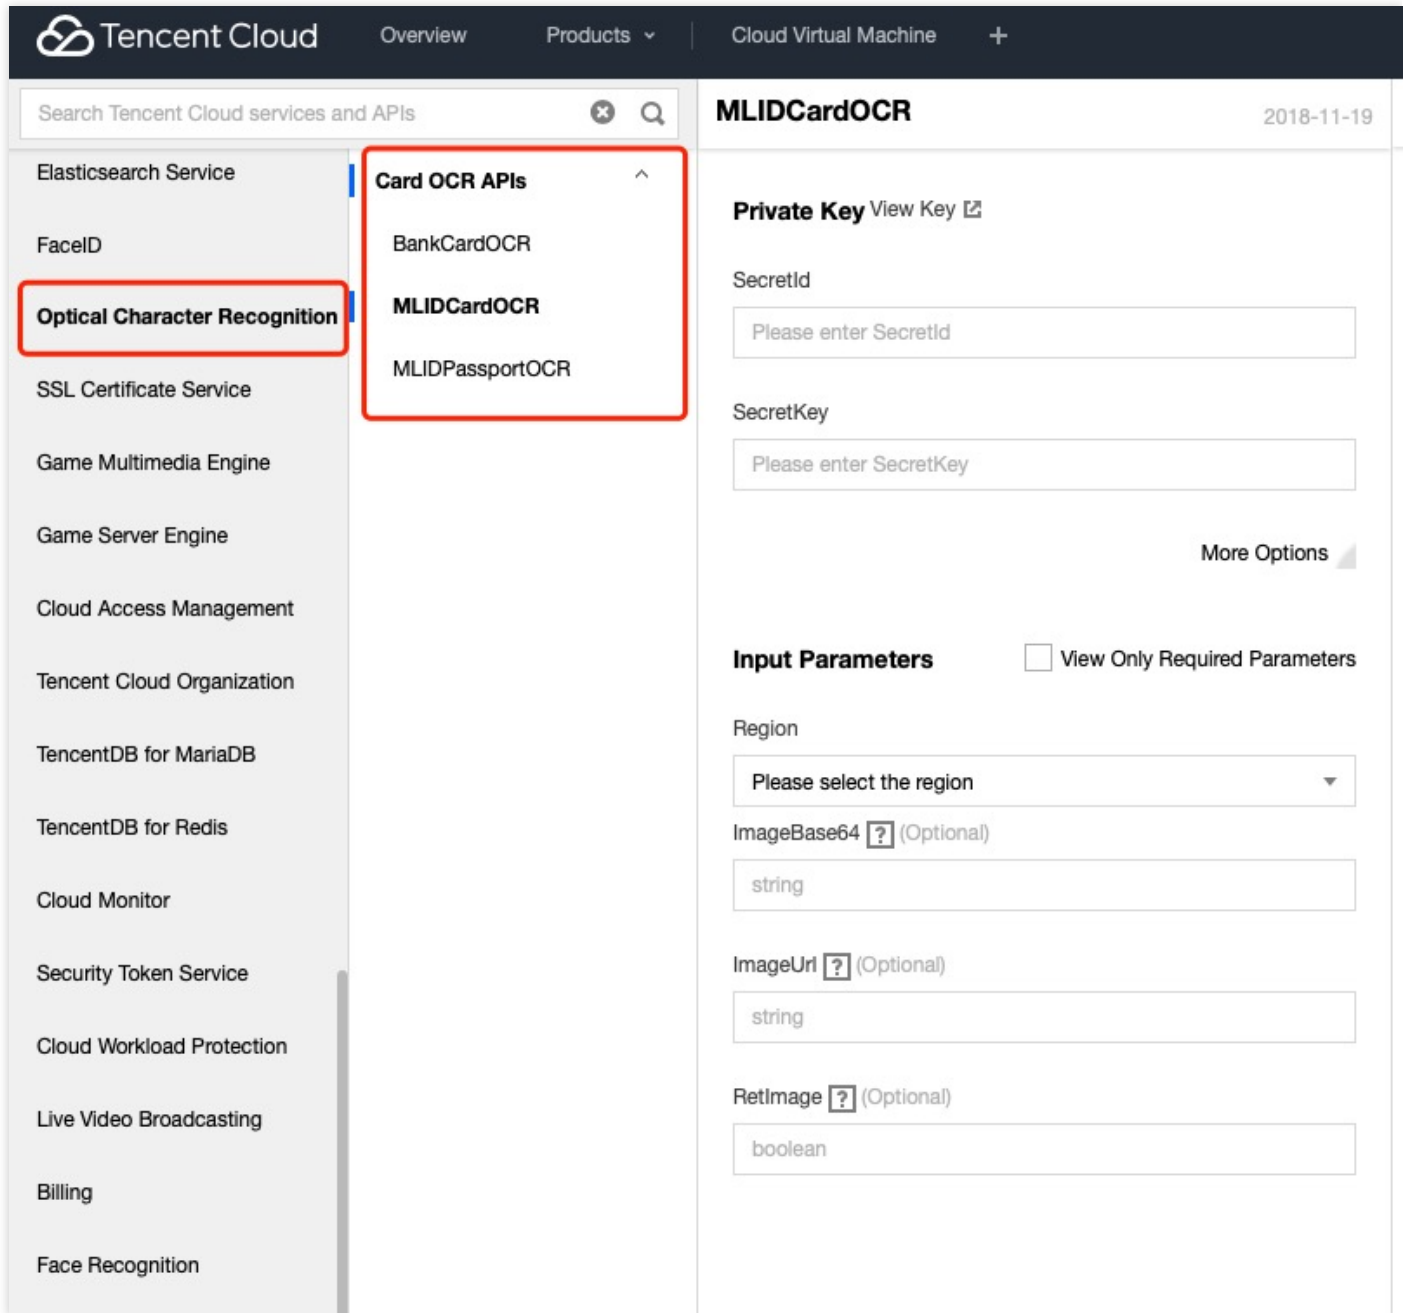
Tencent Cloud Overview Products Cloud Virtual Machine +

Search Tencent Cloud services and APIs

Elasticsearch Service

FaceID

Optical Character Recognition

SSL Certificate Service

Game Multimedia Engine

Game Server Engine

Cloud Access Management

Tencent Cloud Organization

TencentDB for MariaDB

TencentDB for Redis

Cloud Monitor

Security Token Service

Cloud Workload Protection

Live Video Broadcasting

Billing

Face Recognition

Card OCR APIs

BankCardOCR

MLIDCardOCR

MLIDPassportOCR

MLIDCardOCR

2018-11-19

Private Key View Key

SecretId

Please enter SecretId

SecretKey

Please enter SecretKey

More Options

Input Parameters

View Only Required Parameters

Region

Please select the region

ImageBase64 ? (Optional)

string

ImageUrl ? (Optional)

string

RetImage ? (Optional)

boolean